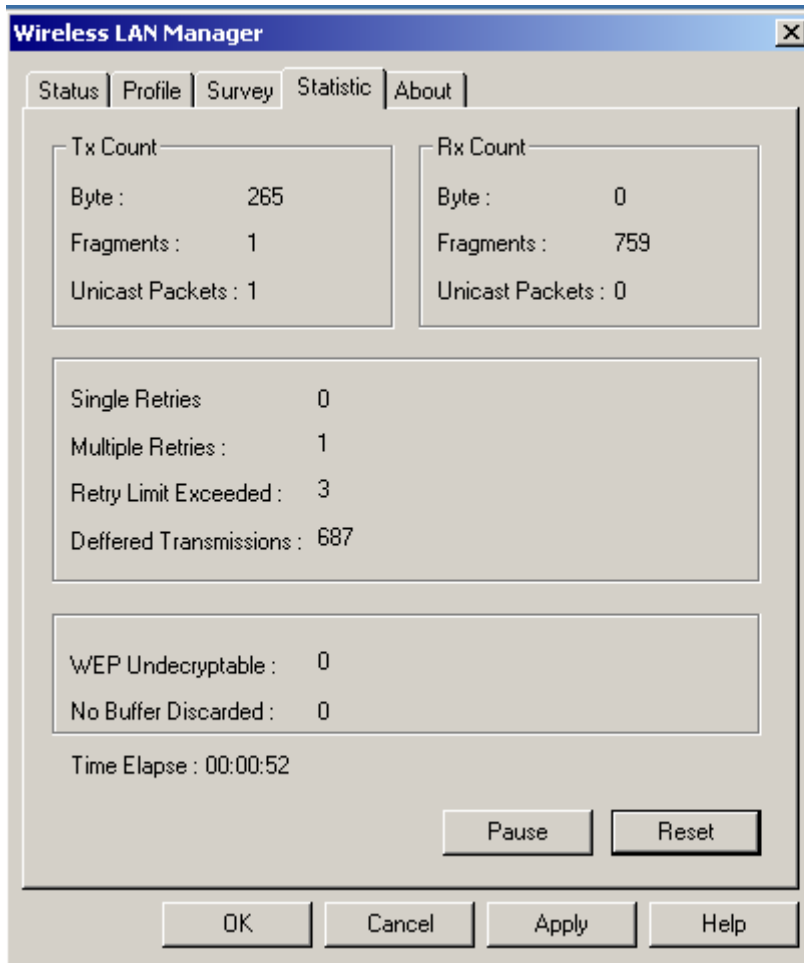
Wireless LAN Manager

Status | Profile | Survey | Statistic | About

Tx Count
Byte : 265
Fragments : 1
Unicast Packets : 1

Rx Count
Byte : 0
Fragments : 759
Unicast Packets : 0

Single Retries 0
Multiple Retries : 1
Retry Limit Exceeded : 3
Deffered Transmissions : 687

WEP Undecryptable : 0
No Buffer Discarded : 0

Time Elapse : 00:00:52

Pause
Reset

OK
Cancel
Apply
Help